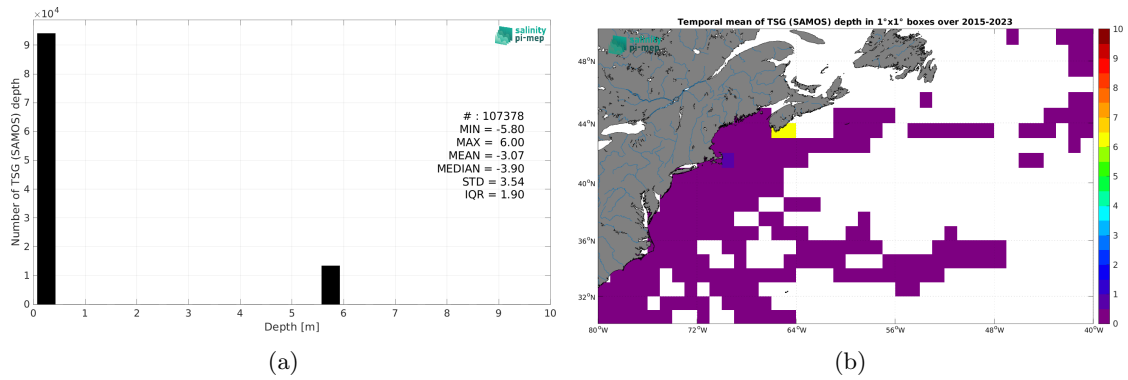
$\times 10^4$

salinity pi-mep

Number of TSG (SAMOS) depth

9
8
7
6
5
4
3
2
1
0

# : 107378
MIN = -5.80
MAX = 6.00
MEAN = -3.07
MEDIAN = -3.90
STD = 3.54
IQR = 1.90

0 1 2 3 4 5 6 7 8 9 10
Depth [m]

(a)

Temporal mean of TSG (SAMOS) depth in 1°x1° boxes over 2015-2023

salinity pi-mep

48°N
44°N
40°N
36°N
32°N

80°W 72°W 64°W 56°W 48°W 40°W

10
9
8
7
6
5
4
3
2
1
0

(b)